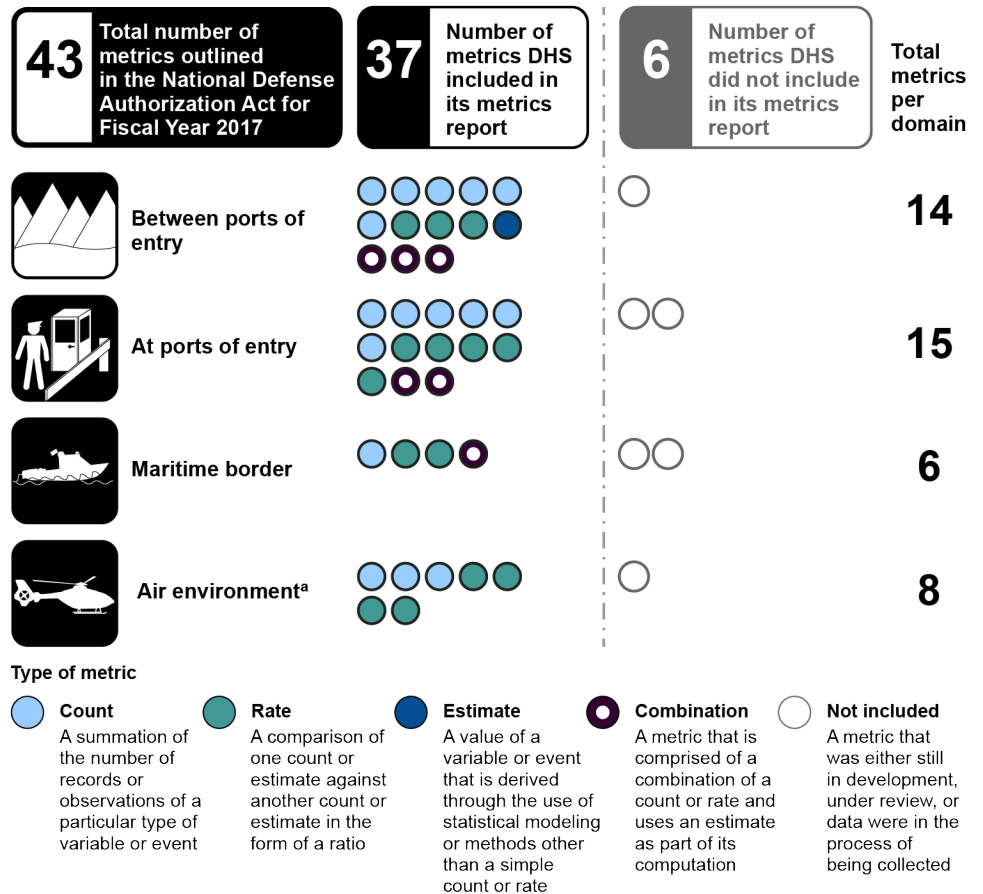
43 Total number of metrics outlined in the National Defense Authorization Act for Fiscal Year 2017

37 Number of metrics DHS included in its metrics report

6 Number of metrics DHS did not include in its metrics report

Total metrics per domain

Between ports of entry 14

At ports of entry 15

Maritime border 6

Air environment$^{a}$ 8

Type of metric

Count
A summation of the number of records or observations of a particular type of variable or event

Rate
A comparison of one count or estimate against another count or estimate in the form of a ratio

Estimate
A value of a variable or event that is derived through the use of statistical modeling or methods other than a simple count or rate

Combination
A metric that is comprised of a combination of a count or rate and uses an estimate as part of its computation

Not included
A metric that was either still in development, under review, or data were in the process of being collected